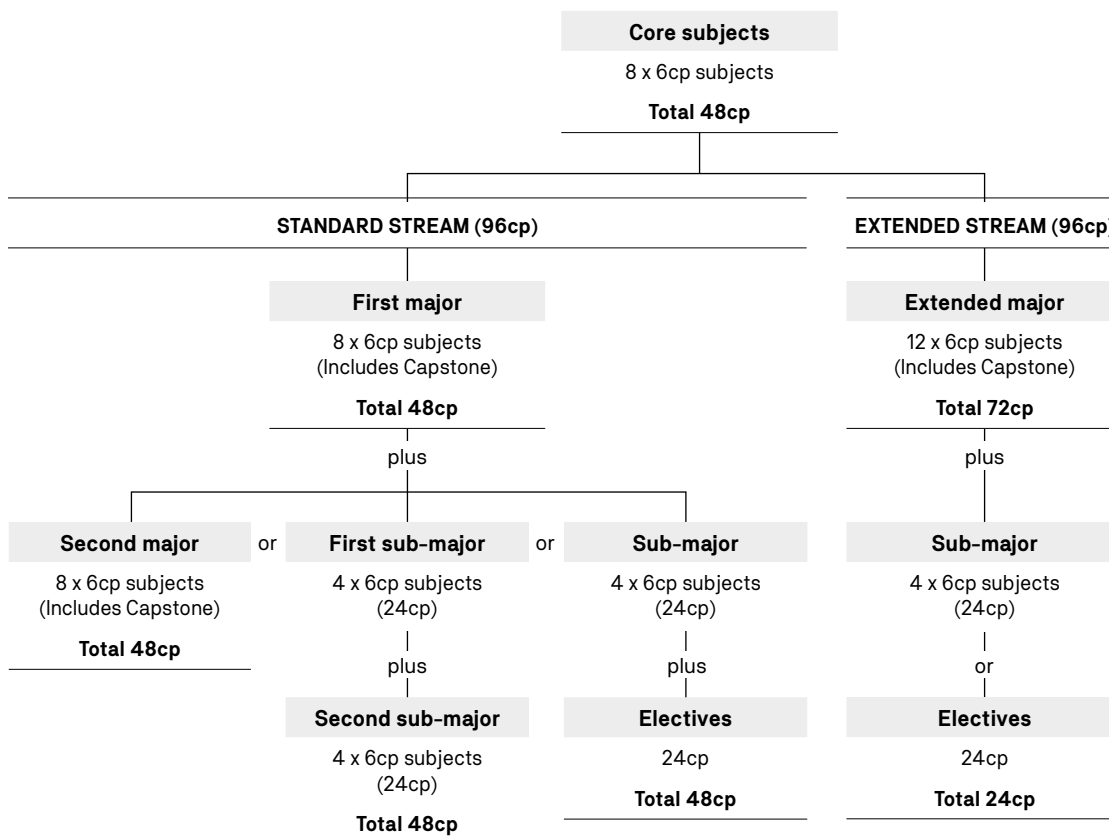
**Core subjects**

8 x 6cp subjects

**Total 48cp**

**STANDARD STREAM (96cp)**

**First major**

8 x 6cp subjects (Includes Capstone)

**Total 48cp**

plus

**Second major**

8 x 6cp subjects (Includes Capstone)

**Total 48cp**

or

**First sub-major**

4 x 6cp subjects (24cp)

plus

**Second sub-major**

4 x 6cp subjects (24cp)

**Total 48cp**

or

**Sub-major**

4 x 6cp subjects (24cp)

plus

**Electives**

24cp

**Total 48cp**

**EXTENDED STREAM (96cp)**

**Extended major**

12 x 6cp subjects (Includes Capstone)

**Total 72cp**

plus

**Sub-major**

4 x 6cp subjects (24cp)

or

**Electives**

24cp

**Total 24cp**